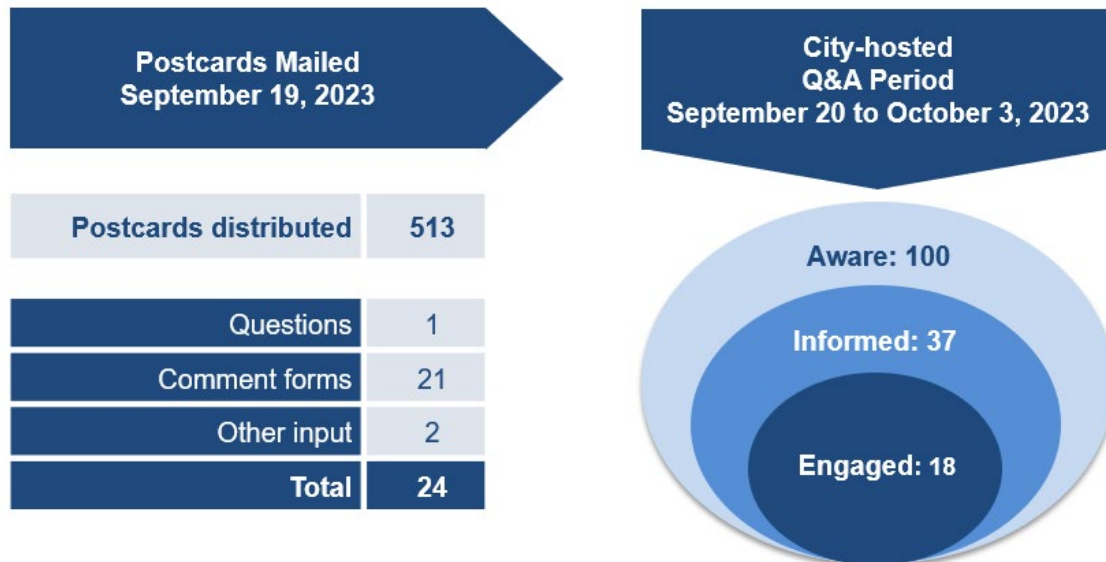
Postcards Mailed
September 19, 2023

| Postcards distributed | 513 |
|---|---|

| Questions | 1 |
|---|---|
| Comment forms | 21 |
| Other input | 2 |
| Total | 24 |

City-hosted
Q&A Period
September 20 to October 3, 2023

Aware: 100

Informed: 37

Engaged: 18